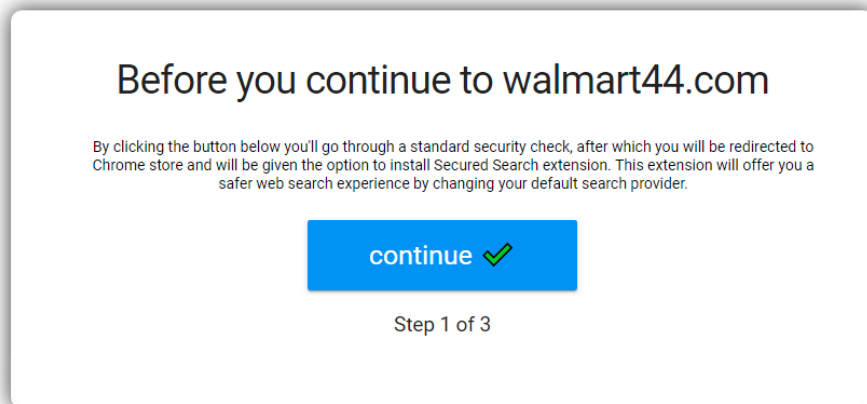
Before you continue to walmart44.com

By clicking the button below you'll go through a standard security check, after which you will be redirected to Chrome store and will be given the option to install Secured Search extension. This extension will offer you a safer web search experience by changing your default search provider.

continue ✔

Step 1 of 3